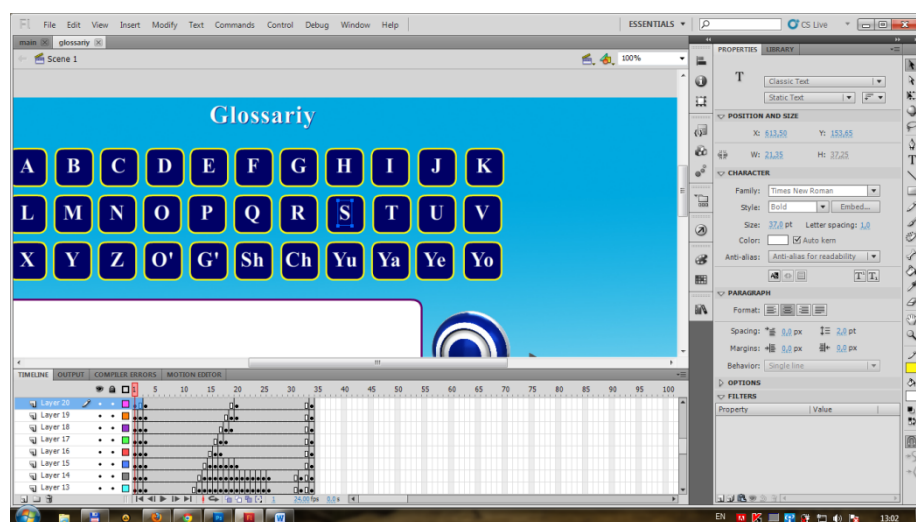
Fl File Edit View Insert Modify Text Commands Control Debug Window Help

ESSENTIALS ▾

CS Live

main glossariy

Scene 1

100%

Glossariy

A B C D E F G H I J K

L M N O P Q R S T U V

X Y Z O' G' Sh Ch Yu Ya Ye Yo

TIMELINE OUTPUT COMPILER ERRORS MOTION EDITOR

1 5 10 15 20 25 30 35 40 45 50 55 60 65 70 75 80 85 90 95 100

Layer 20
Layer 19
Layer 18
Layer 17
Layer 16
Layer 15
Layer 14
Layer 13

1 24.00 fps 0.0 s

PROPERTIES LIBRARY

T

Classic Text

Static Text

POSITION AND SIZE

X: 613.50 Y: 153.65

W: 21.35 H: 37.25

CHARACTER

Family: Times New Roman

Style: Bold Embed...

Size: 37.0 pt Letter spacing: 1.0

Color: Auto kern

Anti-alias: Anti-alias for readability

PARAGRAPH

Format:

Spacing: 0.0 px 2.0 pt

Margins: 0.0 px 0.0 px

Behavior: Single line

OPTIONS

FILTERS

Property Value

EN

13:02